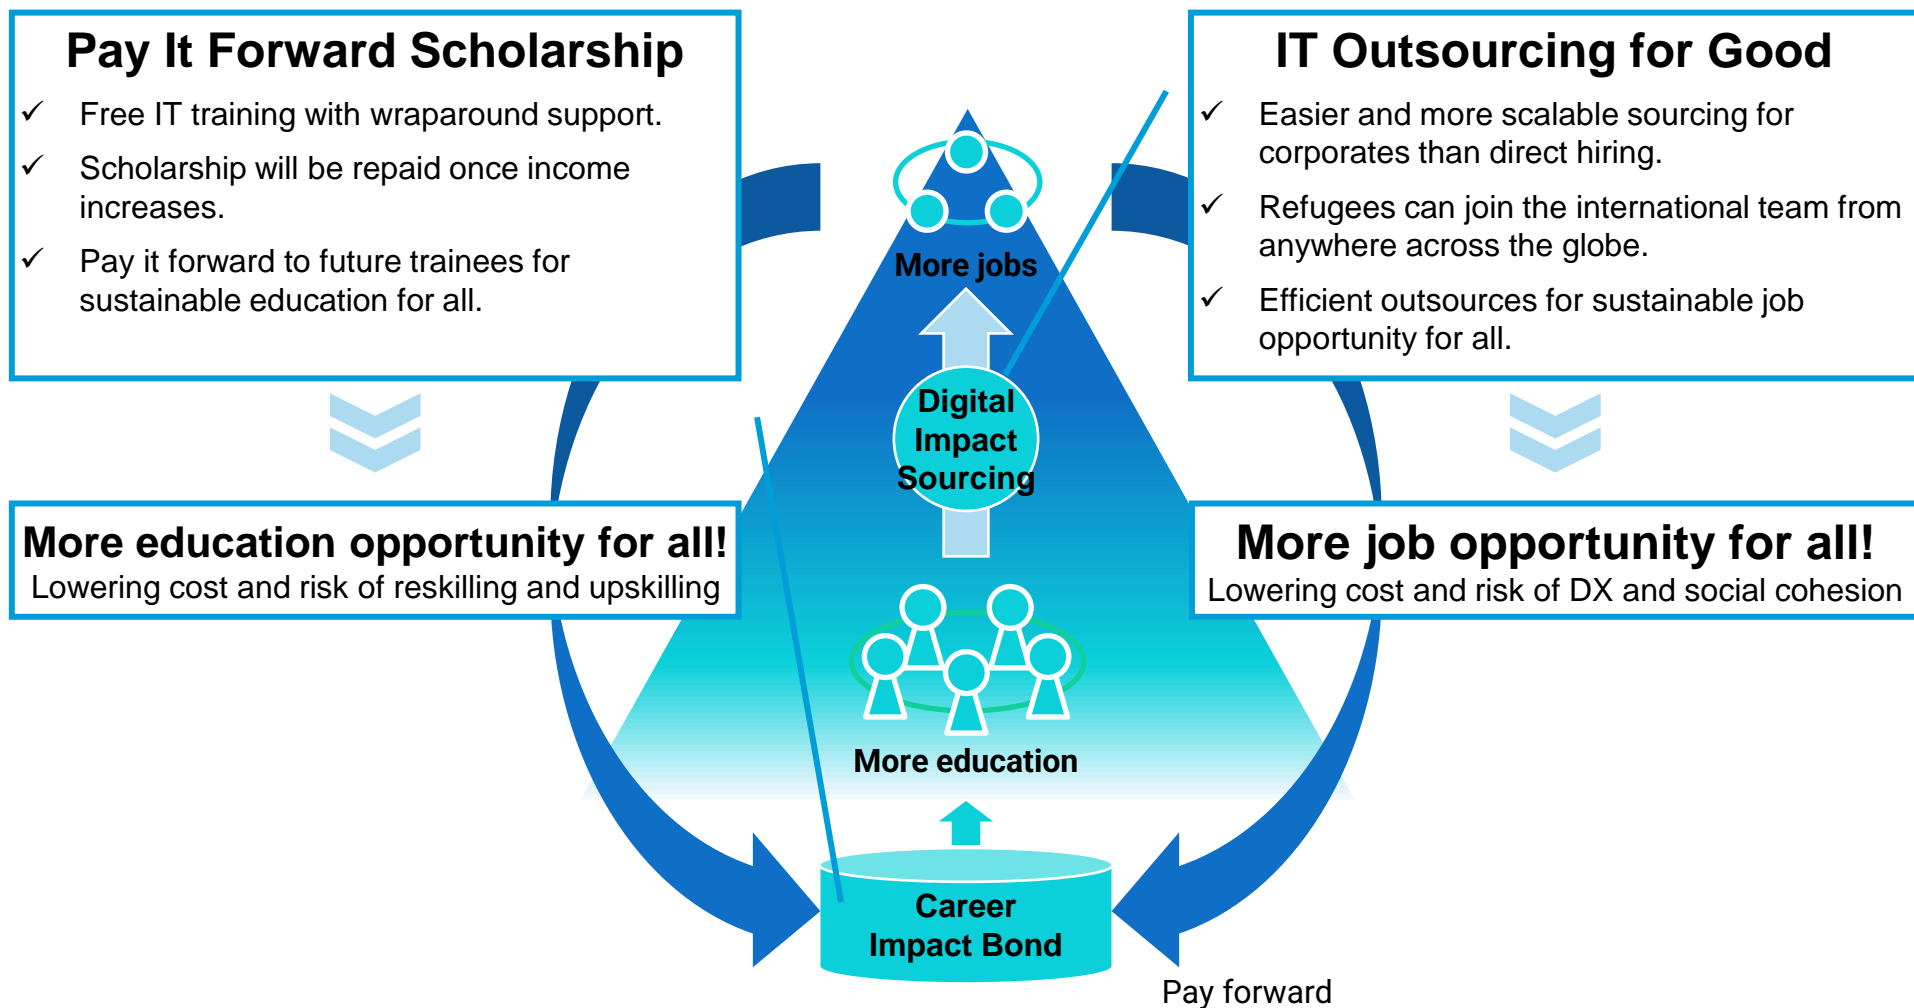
Pay It Forward Scholarship

✓ Free IT training with wraparound support.

✓ Scholarship will be repaid once income increases.

✓ Pay it forward to future trainees for sustainable education for all.

More education opportunity for all!
Lowering cost and risk of reskilling and upskilling

More jobs

Digital Impact Sourcing

More education

Career Impact Bond

IT Outsourcing for Good

✓ Easier and more scalable sourcing for corporates than direct hiring.

✓ Refugees can join the international team from anywhere across the globe.

✓ Efficient outsources for sustainable job opportunity for all.

More job opportunity for all!
Lowering cost and risk of DX and social cohesion

Pay forward